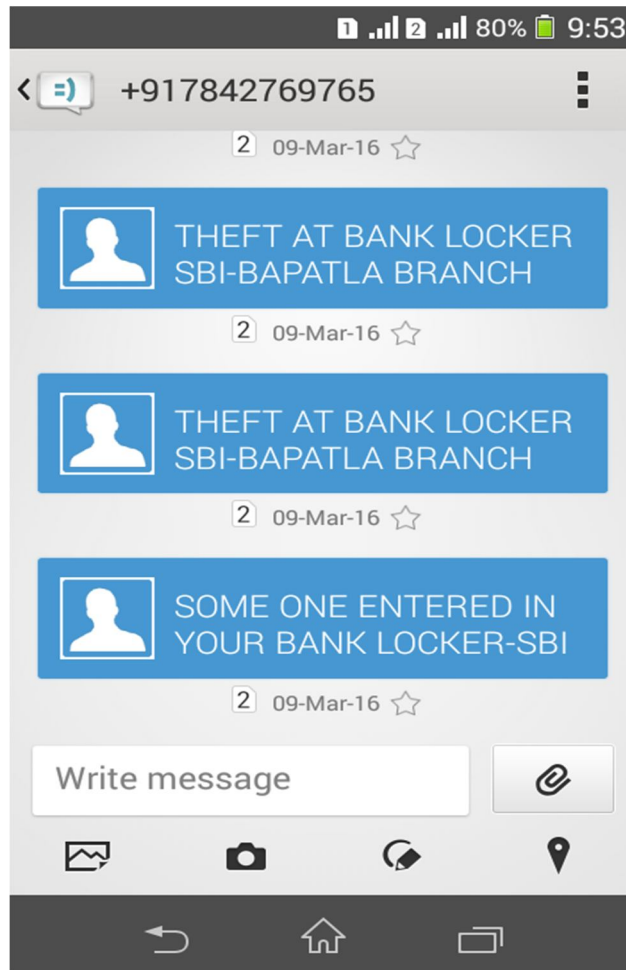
1 2 80% 9:53

+917842769765

2 09-Mar-16

THEFT AT BANK LOCKER SBI-BAPATLA BRANCH

2 09-Mar-16

THEFT AT BANK LOCKER SBI-BAPATLA BRANCH

2 09-Mar-16

SOME ONE ENTERED IN YOUR BANK LOCKER-SBI

2 09-Mar-16

Write message